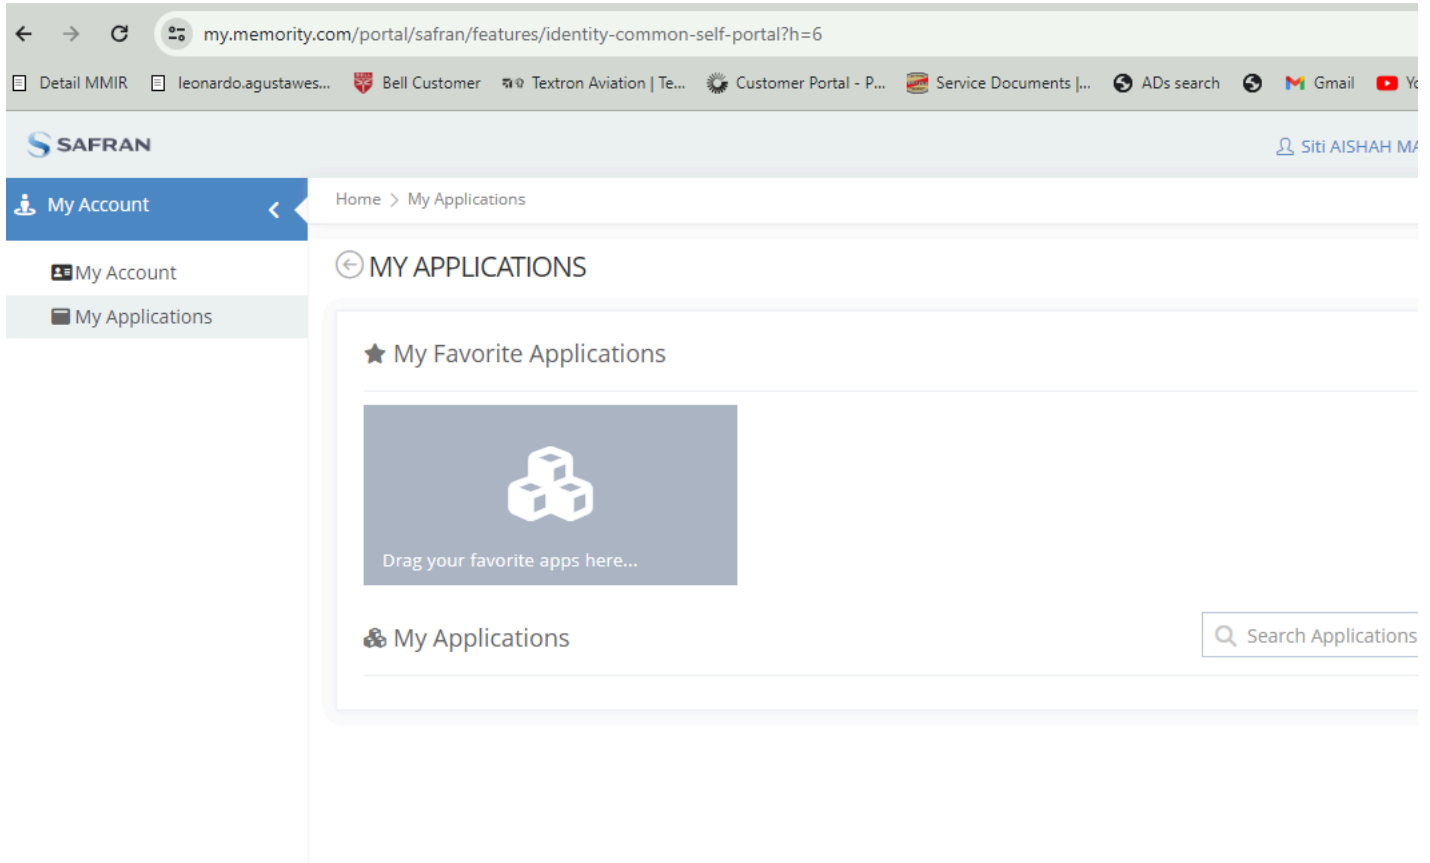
my.memority.com/portal/safran/features/identity-common-self-portal?h=6

Detail MMIR leonardo.agustawes... Bell Customer Textron Aviation | Te... Customer Portal - P... Service Documents |... ADs search Gmail Y

SAFRAN

Siti AISHAH MA

My Account

My Account

My Applications

Home > My Applications

MY APPLICATIONS

My Favorite Applications

Drag your favorite apps here...

My Applications

Search Applications